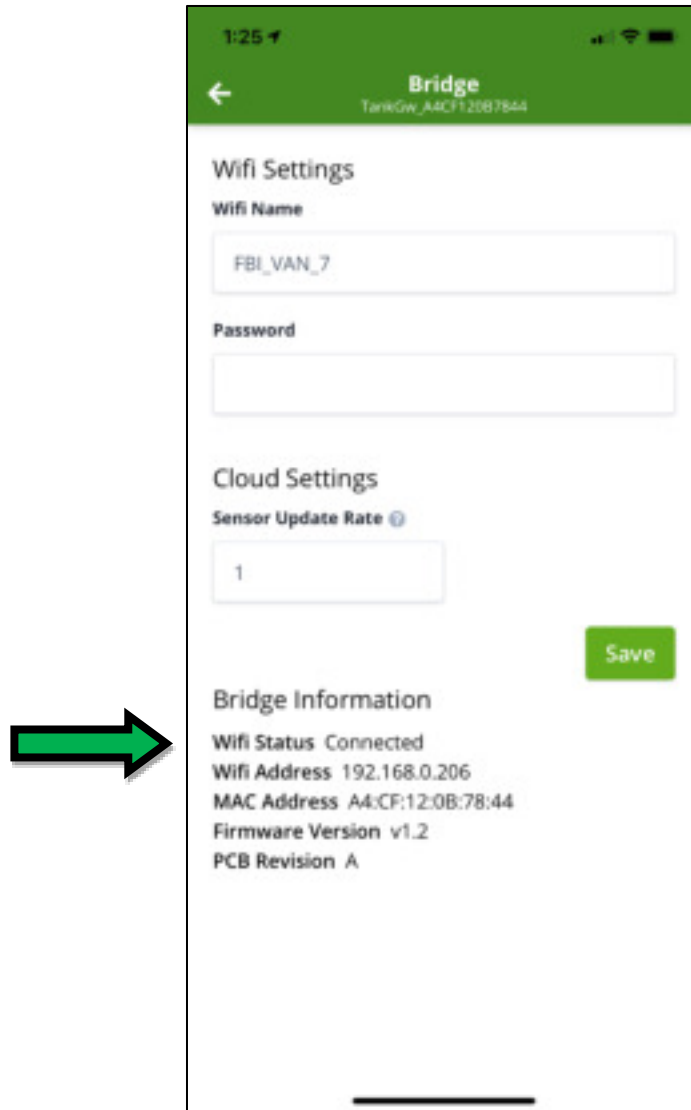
1:25

Bridge
TankGw_A4CF120B7844

Wifi Settings
Wifi Name
FBI_VAN_7

Password

Cloud Settings
Sensor Update Rate
1

Save

Bridge Information
Wifi Status Connected
Wifi Address 192.168.0.206
MAC Address A4:CF:12:0B:78:44
Firmware Version v1.2
PCB Revision A